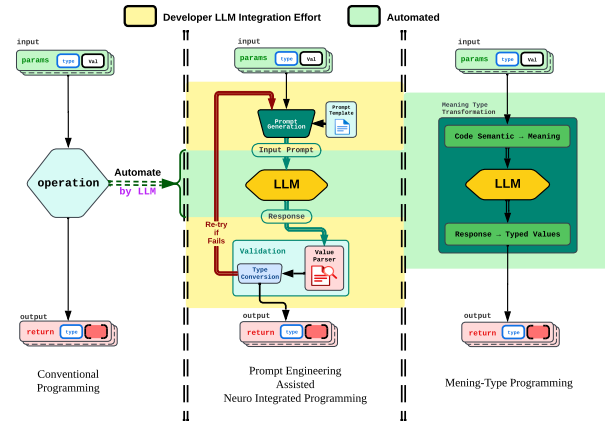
Developer LLM Integration Effort
Automated

input
params type Val

operation

Automate by LLM

output
return type

Conventional Programming

input
params type Val

Prompt Generation
Prompt Template

Input Prompt

LLM

Response

Re-try if Fails

Validation
Type Conversion
Value Parser

output
return type

Prompt Engineering Assisted Neuro Integrated Programming

input
params type Val

Meaning Type Transformation

Code Semantic → Meaning

LLM

Response → Typed Values

output
return type

Mening-Type Programming